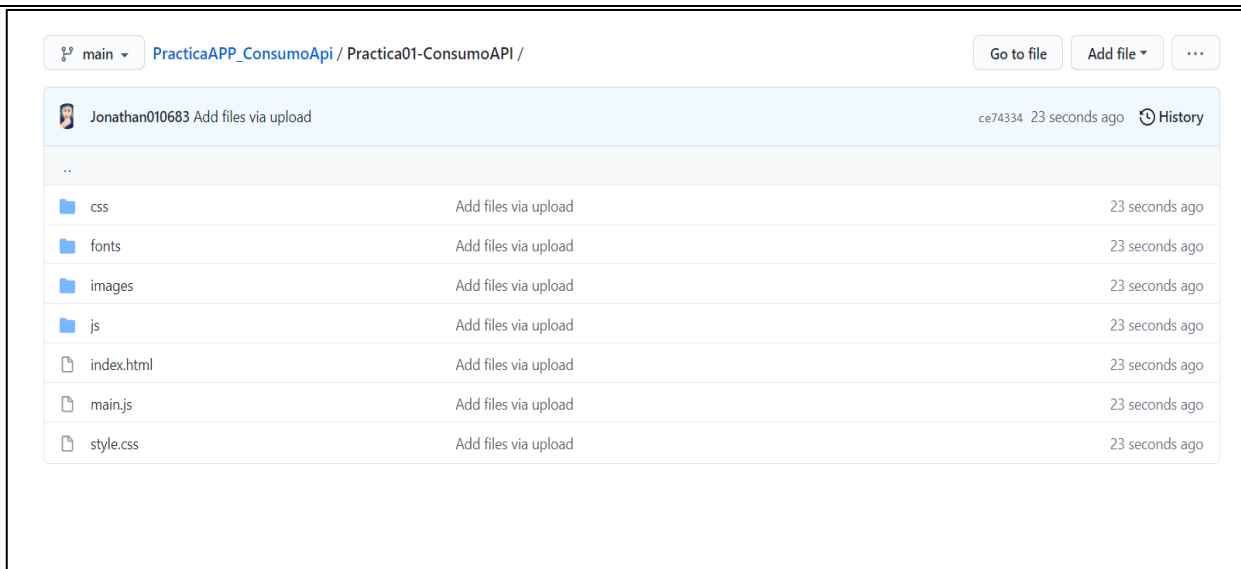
main ▾ PracticaAPP_ConsumoApi / Practica01-ConsumoAPI / Go to file Add file ▾ ···

Jonathan010683 Add files via upload ce74334 23 seconds ago History

..

| | | |
|---|---|---|
| css | Add files via upload | 23 seconds ago |
| fonts | Add files via upload | 23 seconds ago |
| images | Add files via upload | 23 seconds ago |
| js | Add files via upload | 23 seconds ago |
| index.html | Add files via upload | 23 seconds ago |
| main.js | Add files via upload | 23 seconds ago |
| style.css | Add files via upload | 23 seconds ago |